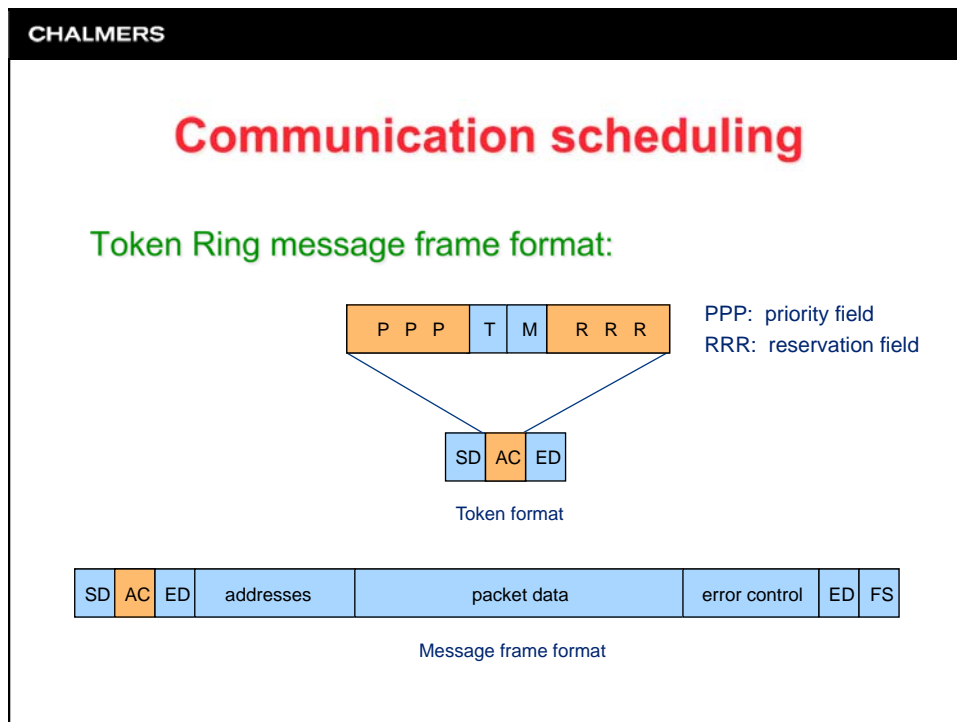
CHALMERS

Communication scheduling

Token Ring message frame format:

| P P P | T | M | R R R |
|---|---|---|---|

PPP: priority field
RRR: reservation field

| SD | AC | ED |
|---|---|---|

Token format

| SD | AC | ED | addresses | packet data | error control | ED | FS |
|---|---|---|---|---|---|---|---|

Message frame format